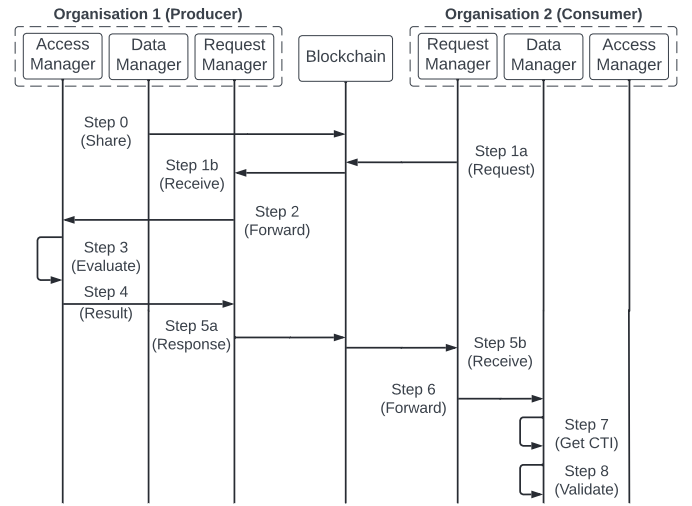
Organisation 1 (Producer)

Access Manager

Data Manager

Request Manager

Blockchain

Organisation 2 (Consumer)

Request Manager

Data Manager

Access Manager

Step 0 (Share)

Step 1a (Request)

Step 1b (Receive)

Step 2 (Forward)

Step 3 (Evaluate)

Step 4 (Result)

Step 5a (Response)

Step 5b (Receive)

Step 6 (Forward)

Step 7 (Get CTI)

Step 8 (Validate)